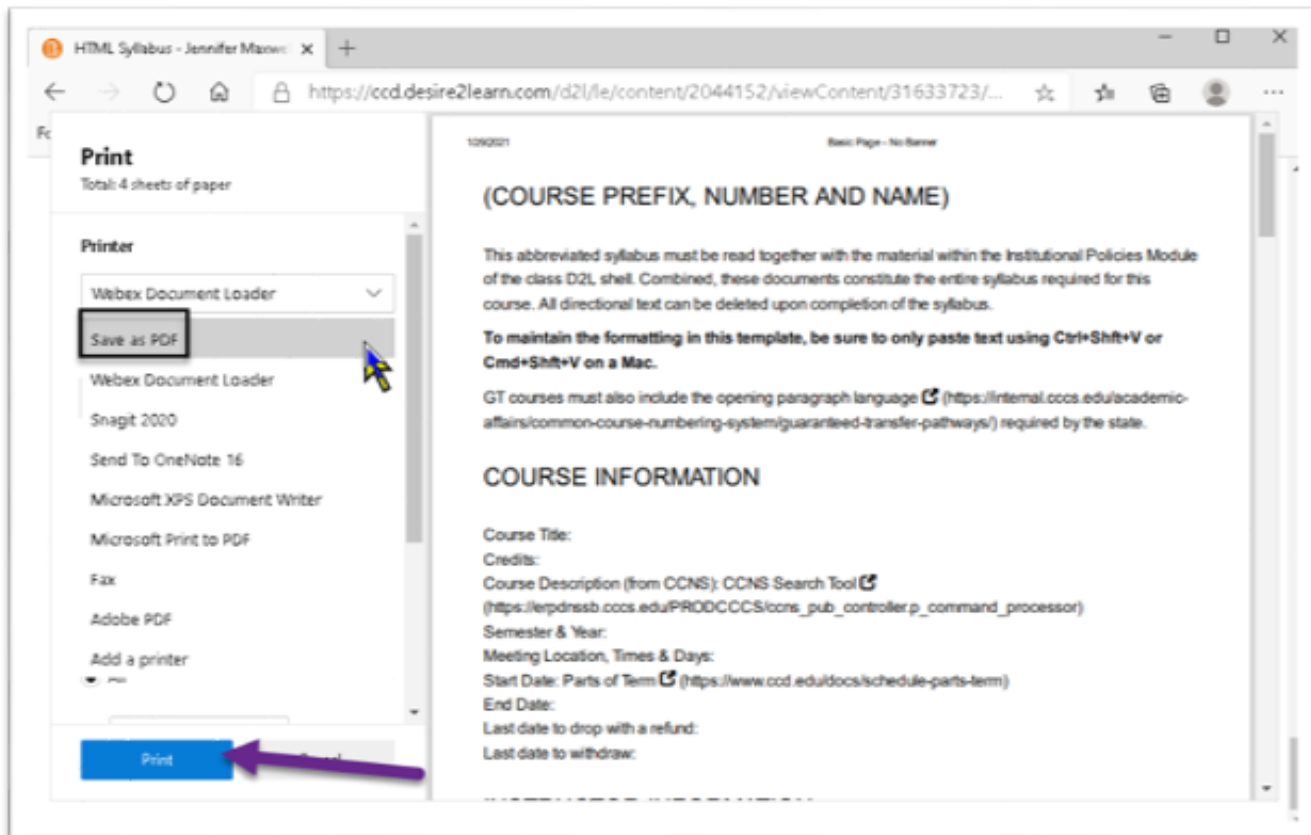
HTML Syllabus - Jennifer Maxwe ×

https://ccd.desire2learn.com/d2l/le/content/2044152/viewContent/31633723/...

Print
Total: 4 sheets of paper

Printer

Webex Document Loader

Save as PDF
Webex Document Loader
Snagit 2020
Send To OneNote 16
Microsoft XPS Document Writer
Microsoft Print to PDF
Fax
Adobe PDF
Add a printer

Print

10/9/2021 Basic Page - No Banner

(COURSE PREFIX, NUMBER AND NAME)

This abbreviated syllabus must be read together with the material within the Institutional Policies Module of the class D2L shell. Combined, these documents constitute the entire syllabus required for this course. All directional text can be deleted upon completion of the syllabus.

**To maintain the formatting in this template, be sure to only paste text using Ctrl+Shft+V or Cmd+Shft+V on a Mac.**

GT courses must also include the opening paragraph language (https://internal.cccs.edu/academic-affairs/common-course-numbering-system/guaranteed-transfer-pathways/) required by the state.

COURSE INFORMATION

Course Title:
Credits:
Course Description (from CCNS): CCNS Search Tool (https://erpdnssb.cccs.edu/PRODCCCS/ccns_pub_controller.p_command_processor)
Semester & Year:
Meeting Location, Times & Days:
Start Date: Parts of Term (https://www.ccd.edu/docs/schedule-parts-term)
End Date:
Last date to drop with a refund:
Last date to withdraw: